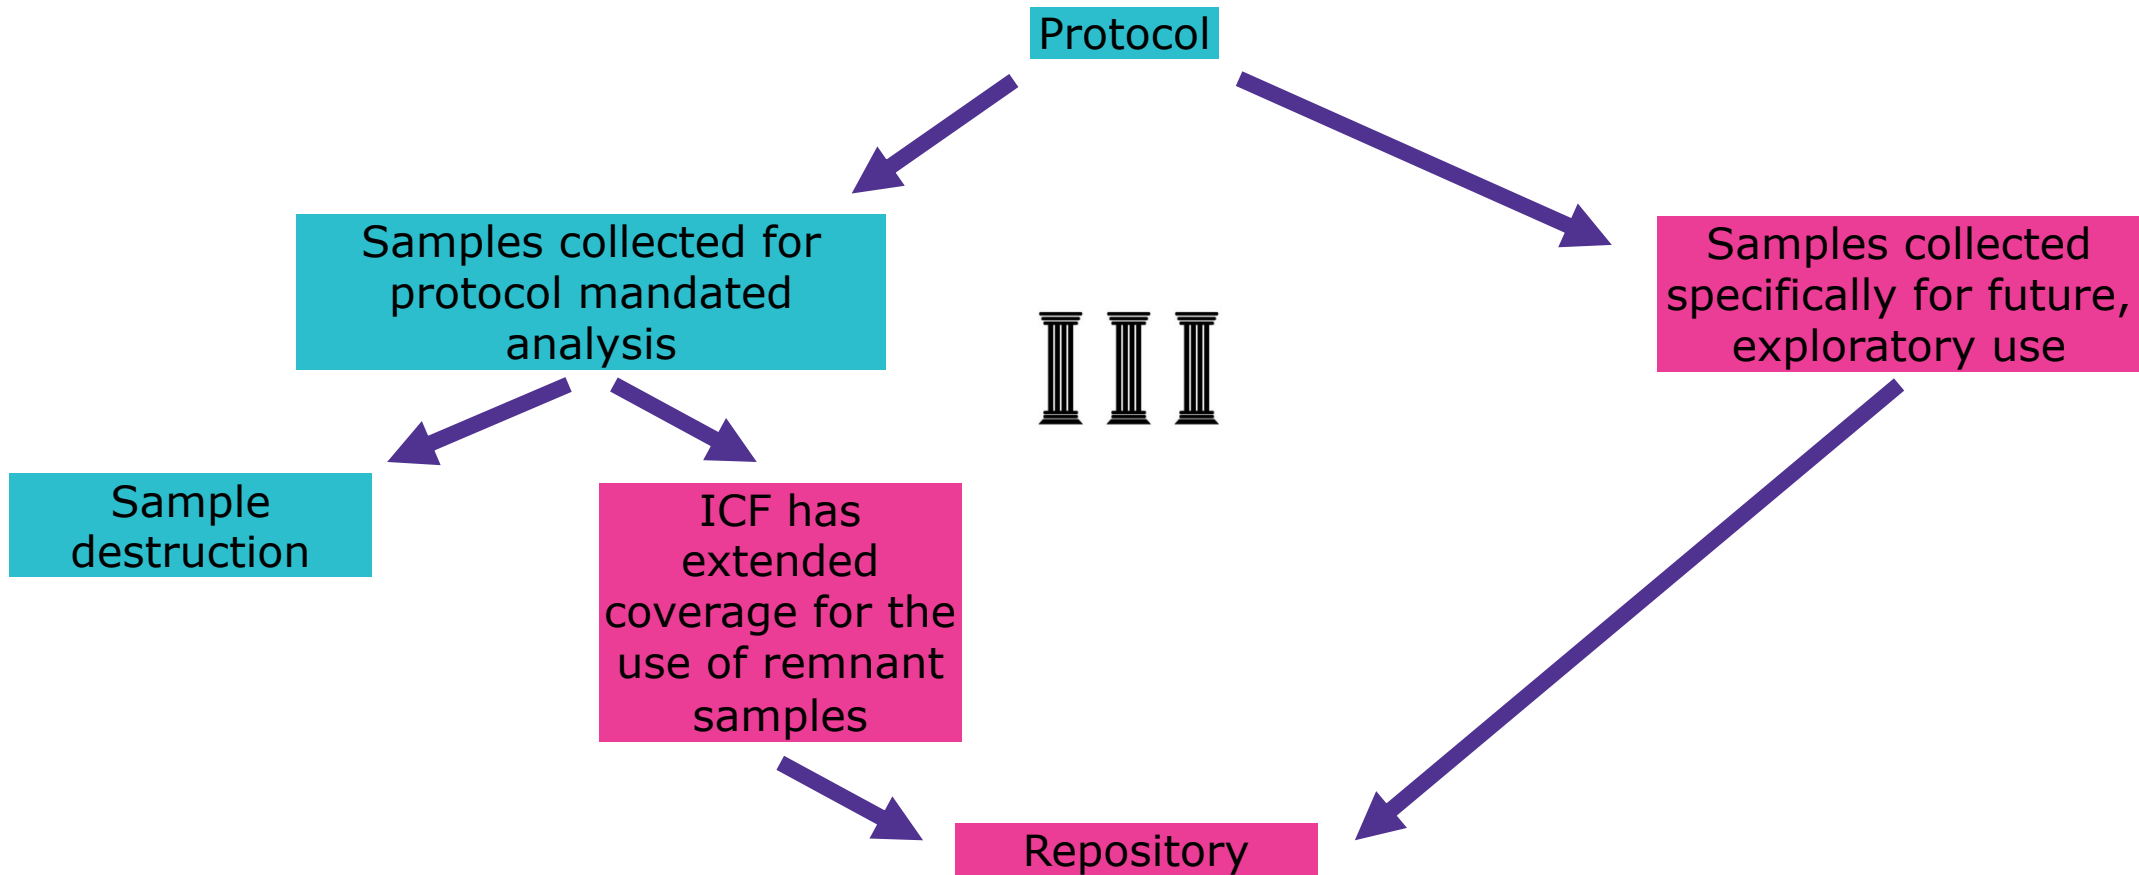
Protocol

Samples collected for protocol mandated analysis

Samples collected specifically for future, exploratory use

Sample destruction

ICF has extended coverage for the use of remnant samples

Repository